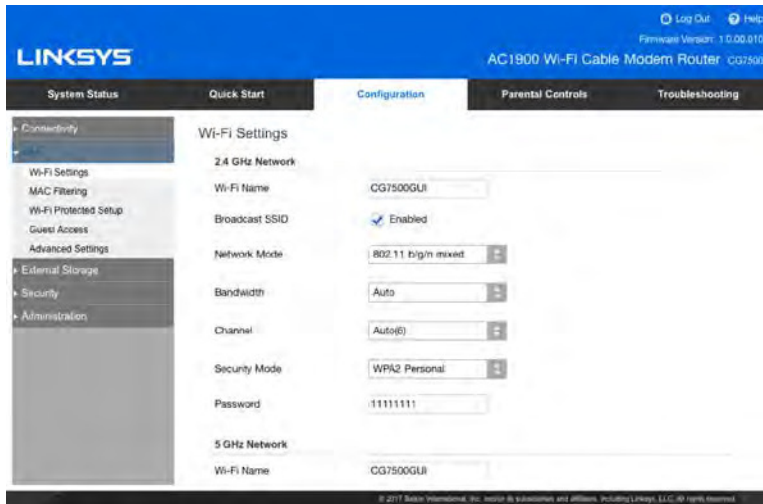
Log Out Help
Firmware Version: 1.0.00.010
LINKSYS
AC1900 Wi-Fi Cable Modem Router CG7500

System Status
Quick Start
Configuration
Parental Controls
Troubleshooting

Connectivity
Wi-Fi
Wi-Fi Settings
MAC Filtering
Wi-Fi Protected Setup
Guest Access
Advanced Settings
External Storage
Security
Administration

Wi-Fi Settings

2.4 GHz Network

| | |
|---|---|
| Wi-Fi Name | CG7500GUI |
| Broadcast SSID | Enabled |
| Network Mode | 802.11 b/g/n mixed |
| Bandwidth | Auto |
| Channel | Auto(6) |
| Security Mode | WPA2 Personal |
| Password | 11111111 |

5 GHz Network

| | |
|---|---|
| Wi-Fi Name | CG7500GUI |

© 2017 Belkin International, Inc. and/or its subsidiaries and affiliates, including Linksys, LLC. All rights reserved.